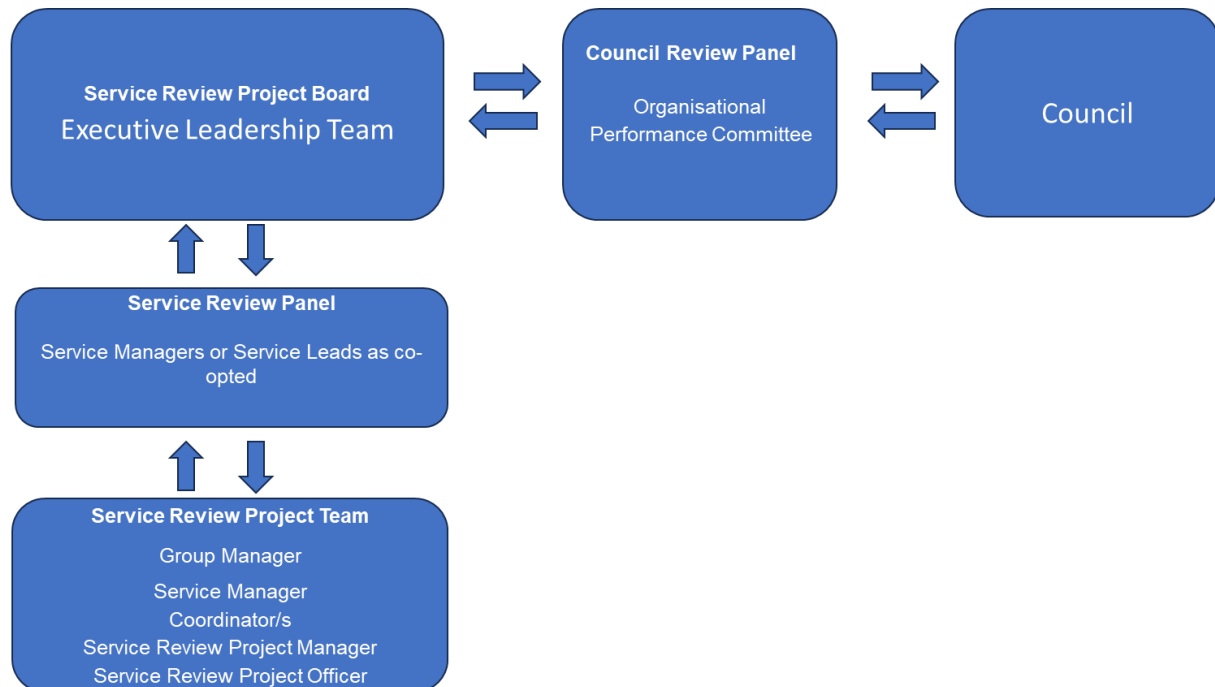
Service Review Project Board
Executive Leadership Team

Council Review Panel

Organisational Performance Committee

Council

Service Review Panel

Service Managers or Service Leads as co-opted

Service Review Project Team

Group Manager

Service Manager
Coordinator/s
Service Review Project Manager
Service Review Project Officer